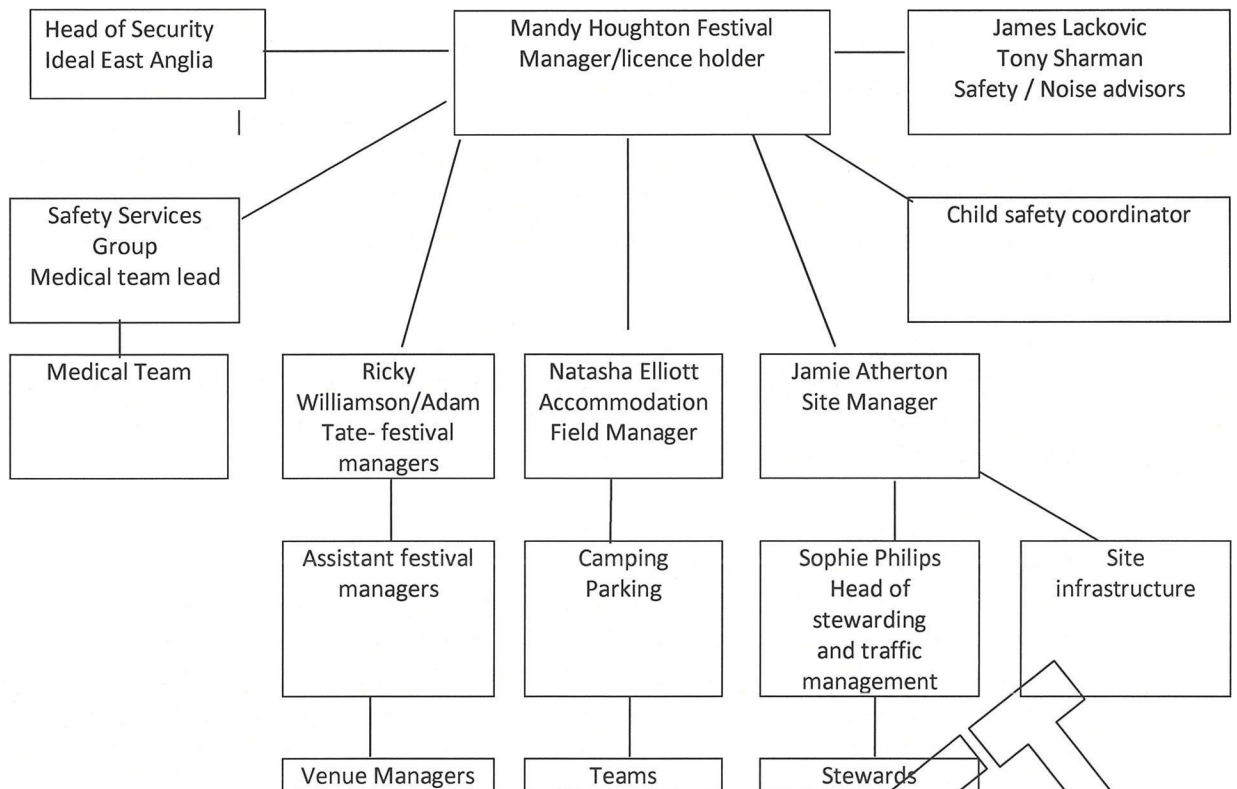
Head of Security
Ideal East Anglia

Mandy Houghton Festival
Manager/licence holder

James Lackovic
Tony Sharman
Safety / Noise advisors

Safety Services
Group
Medical team lead

Child safety coordinator

Medical Team

Ricky Williamson/Adam Tate- festival managers

Natasha Elliott
Accommodation
Field Manager

Jamie Atherton
Site Manager

Assistant festival managers

Camping
Parking

Sophie Philips
Head of stewarding and traffic management

Site infrastructure

Venue Managers

Teams

Stewards